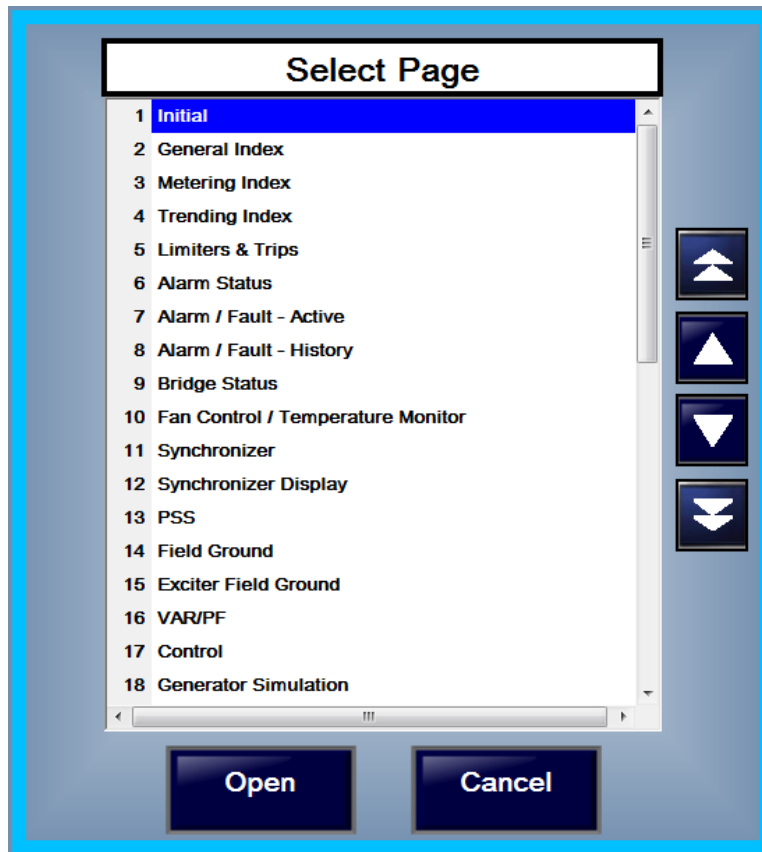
Select Page

| | |
|---|---|
| 1 | Initial |
| 2 | General Index |
| 3 | Metering Index |
| 4 | Trending Index |
| 5 | Limiters & Trips |
| 6 | Alarm Status |
| 7 | Alarm / Fault - Active |
| 8 | Alarm / Fault - History |
| 9 | Bridge Status |
| 10 | Fan Control / Temperature Monitor |
| 11 | Synchronizer |
| 12 | Synchronizer Display |
| 13 | PSS |
| 14 | Field Ground |
| 15 | Exciter Field Ground |
| 16 | VAR/PF |
| 17 | Control |
| 18 | Generator Simulation |

Open

Cancel